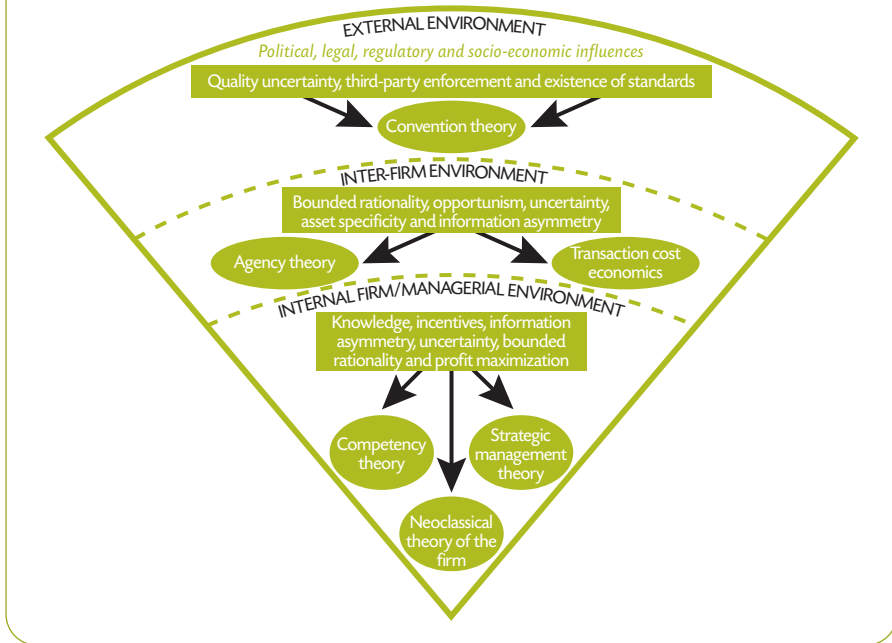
EXTERNAL ENVIRONMENT

*Political, legal, regulatory and socio-economic influences*

Quality uncertainty, third-party enforcement and existence of standards

Convention theory

INTER-FIRM ENVIRONMENT

Bounded rationality, opportunism, uncertainty, asset specificity and information asymmetry

Agency theory

Transaction cost economics

INTERNAL FIRM/MANAGERIAL ENVIRONMENT

Knowledge, incentives, information asymmetry, uncertainty, bounded rationality and profit maximization

Competency theory

Strategic management theory

Neoclassical theory of the firm